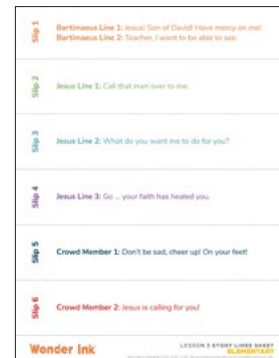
Slip 1
Bartimaeus Line 1: Jesus! Son of David! Have mercy on me!
Bartimaeus Line 2: Teacher, I want to be able to see.

Slip 2
Jesus Line 1: Call that man over to me.

Slip 3
Jesus Line 2: What do you want me to do for you?

Slip 4
Jesus Line 3: Go ... your faith has healed you.

Slip 5
Crowd Member 1: Don't be sad, cheer up! On your feet!

Slip 6
Crowd Member 2: Jesus is calling for you!

Wonder Ink
LESSON 3 STORY LINES SHEET
ELEMENTARY
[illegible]